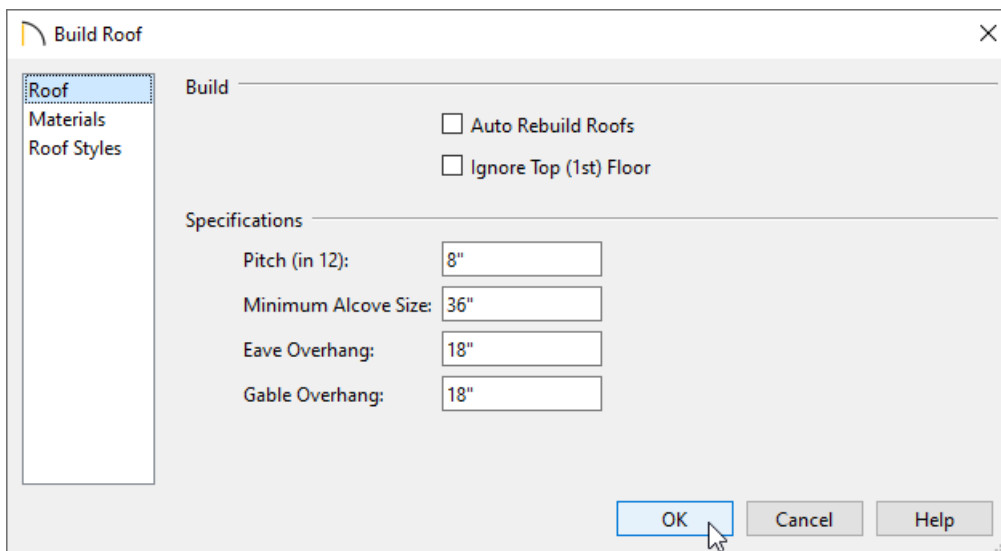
Build Roof

Roof
Materials
Roof Styles

Build

Auto Rebuild Roofs

Ignore Top (1st) Floor

Specifications

Pitch (in 12): 8"

Minimum Alcove Size: 36"

Eave Overhang: 18"

Gable Overhang: 18"

OK Cancel Help